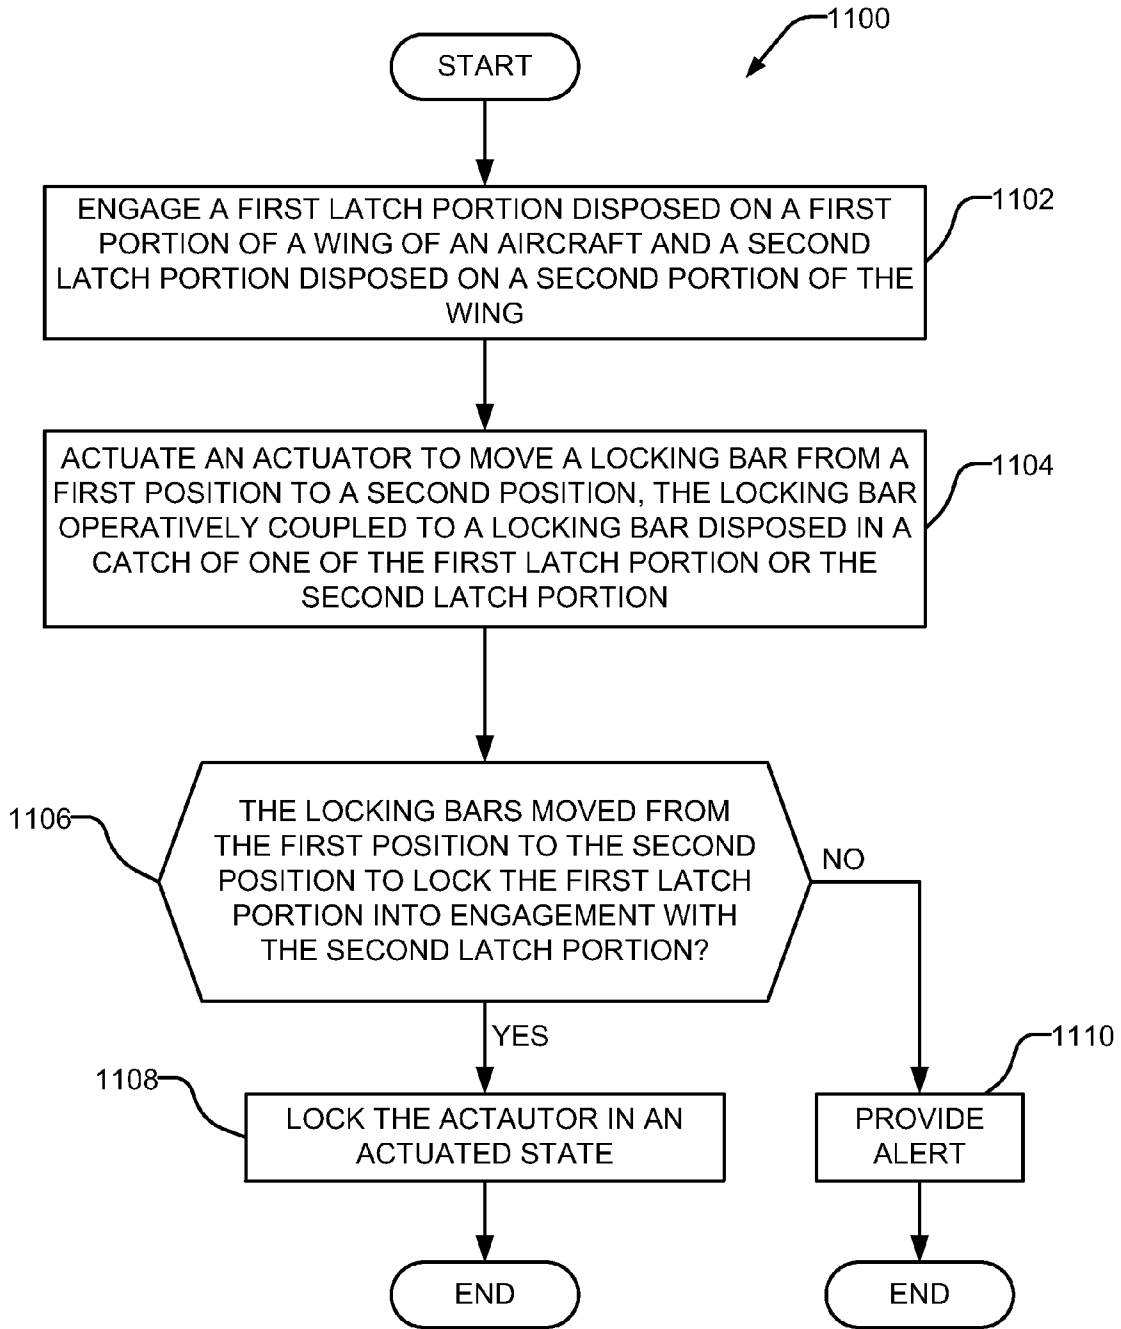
1100

START

ENGAGE A FIRST LATCH PORTION DISPOSED ON A FIRST PORTION OF A WING OF AN AIRCRAFT AND A SECOND LATCH PORTION DISPOSED ON A SECOND PORTION OF THE WING

1102

ACTUATE AN ACTUATOR TO MOVE A LOCKING BAR FROM A FIRST POSITION TO A SECOND POSITION, THE LOCKING BAR OPERATIVELY COUPLED TO A LOCKING BAR DISPOSED IN A CATCH OF ONE OF THE FIRST LATCH PORTION OR THE SECOND LATCH PORTION

1104

1106

THE LOCKING BARS MOVED FROM THE FIRST POSITION TO THE SECOND POSITION TO LOCK THE FIRST LATCH PORTION INTO ENGAGEMENT WITH THE SECOND LATCH PORTION?

NO

YES

1108

LOCK THE ACTAUTOR IN AN ACTUATED STATE

1110

PROVIDE ALERT

END

END